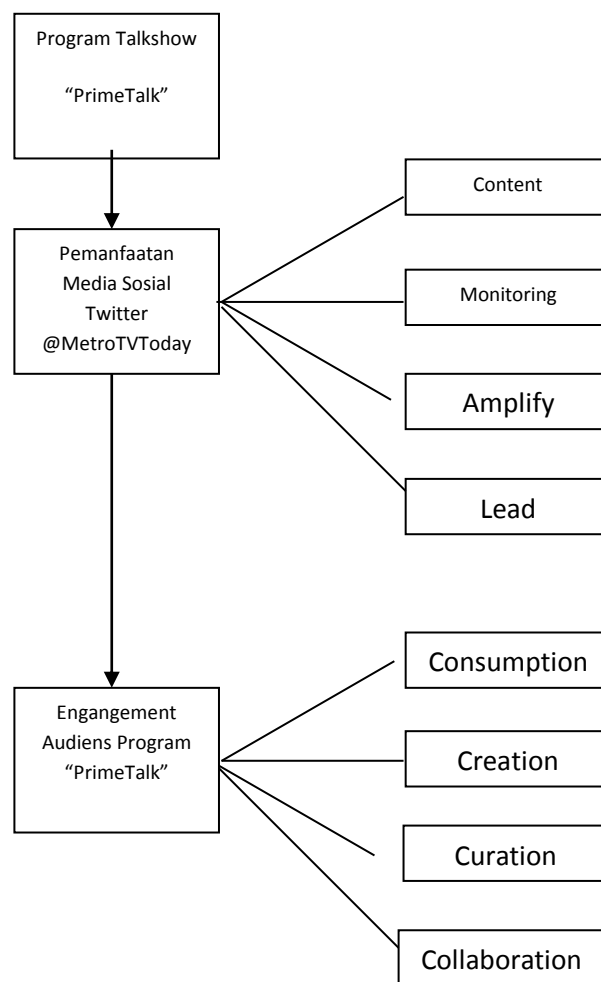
Program Talkshow

“PrimeTalk”

Pemanfaatan Media Sosial Twitter @MetroTVToday

Content

Monitoring

Amplify

Lead

Engangement Audiens Program “PrimeTalk”

Consumption

Creation

Curation

Collaboration